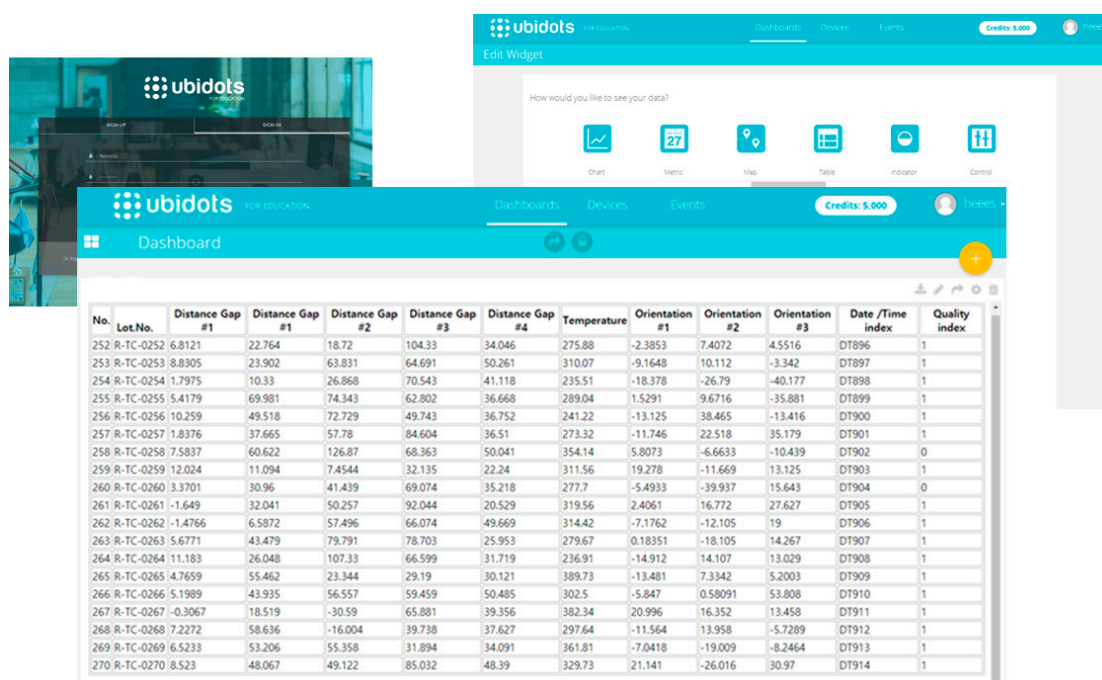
ubidots FOR EDUCATION

SIGN UP SIGN IN

ubidots FOR EDUCATION Dashboards Devices Events Credits: 5.000

Edit Widget

How would you like to see your data?

Chart Metric Map Table Indicator Control

27

ubidots FOR EDUCATION Dashboards Devices Events Credits: 5.000 heees

Dashboard

+

| No. | Lot.No. | Distance Gap #1 | Distance Gap #1 | Distance Gap #2 | Distance Gap #3 | Distance Gap #4 | Temperature | Orientation #1 | Orientation #2 | Orientation #3 | Date /Time index | Quality index |
|---|---|---|---|---|---|---|---|---|---|---|---|---|
| 252 | R-TC-0252 | 6.8121 | 22.764 | 18.72 | 104.33 | 34.046 | 275.88 | -2.3853 | 7.4072 | 4.5516 | DT896 | 1 |
| 253 | R-TC-0253 | 8.8305 | 23.902 | 63.831 | 64.691 | 50.261 | 310.07 | -9.1648 | 10.112 | -3.342 | DT897 | 1 |
| 254 | R-TC-0254 | 1.7975 | 10.33 | 26.868 | 70.543 | 41.118 | 235.51 | -18.378 | -26.79 | -40.177 | DT898 | 1 |
| 255 | R-TC-0255 | 5.4179 | 69.981 | 74.343 | 62.802 | 36.668 | 289.04 | 1.5291 | 9.6716 | -35.881 | DT899 | 1 |
| 256 | R-TC-0256 | 10.259 | 49.518 | 72.729 | 49.743 | 36.752 | 241.22 | -13.125 | 38.465 | -13.416 | DT900 | 1 |
| 257 | R-TC-0257 | 1.8376 | 37.665 | 57.78 | 84.604 | 36.51 | 273.32 | -11.746 | 22.518 | 35.179 | DT901 | 1 |
| 258 | R-TC-0258 | 7.5837 | 60.622 | 126.87 | 68.363 | 50.041 | 354.14 | 5.8073 | -6.6633 | -10.439 | DT902 | 0 |
| 259 | R-TC-0259 | 12.024 | 11.094 | 7.4544 | 32.135 | 22.24 | 311.56 | 19.278 | -11.669 | 13.125 | DT903 | 1 |
| 260 | R-TC-0260 | 3.3701 | 30.96 | 41.439 | 69.074 | 35.218 | 277.7 | -5.4933 | -39.937 | 15.643 | DT904 | 0 |
| 261 | R-TC-0261 | -1.649 | 32.041 | 50.257 | 92.044 | 20.529 | 319.56 | 2.4061 | 16.772 | 27.627 | DT905 | 1 |
| 262 | R-TC-0262 | -1.4766 | 6.5872 | 57.496 | 66.074 | 49.669 | 314.42 | -7.1762 | -12.105 | 19 | DT906 | 1 |
| 263 | R-TC-0263 | 5.6771 | 43.479 | 79.791 | 78.703 | 25.953 | 279.67 | 0.18351 | -18.105 | 14.267 | DT907 | 1 |
| 264 | R-TC-0264 | 11.183 | 26.048 | 107.33 | 66.599 | 31.719 | 236.91 | -14.912 | 14.107 | 13.029 | DT908 | 1 |
| 265 | R-TC-0265 | 4.7659 | 55.462 | 23.344 | 29.19 | 30.121 | 389.73 | -13.481 | 7.3342 | 5.2003 | DT909 | 1 |
| 266 | R-TC-0266 | 5.1989 | 43.935 | 56.557 | 59.459 | 50.485 | 302.5 | -5.847 | 0.58091 | 53.808 | DT910 | 1 |
| 267 | R-TC-0267 | -0.3067 | 18.519 | -30.59 | 65.881 | 39.356 | 382.34 | 20.996 | 16.352 | 13.458 | DT911 | 1 |
| 268 | R-TC-0268 | 7.2272 | 58.636 | -16.004 | 39.738 | 37.627 | 297.64 | -11.564 | 13.958 | -5.7289 | DT912 | 1 |
| 269 | R-TC-0269 | 6.5233 | 53.206 | 55.358 | 31.894 | 34.091 | 361.81 | -7.0418 | -19.009 | -8.2464 | DT913 | 1 |
| 270 | R-TC-0270 | 8.523 | 48.067 | 49.122 | 85.032 | 48.39 | 329.73 | 21.141 | -26.016 | 30.97 | DT914 | 1 |